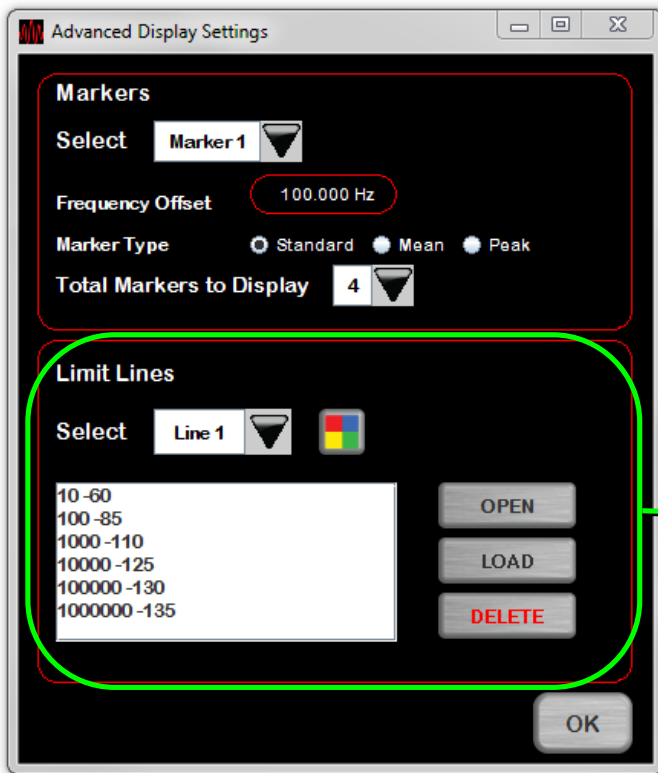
Advanced Display Settings

Markers

Select Marker 1

Frequency Offset 100.000 Hz

Marker Type Standard Mean Peak

Total Markers to Display 4

Limit Lines

Select Line 1

10 -60
100 -85
1000 -110
10000 -125
100000 -130
1000000 -135

OPEN
LOAD
DELETE

OK